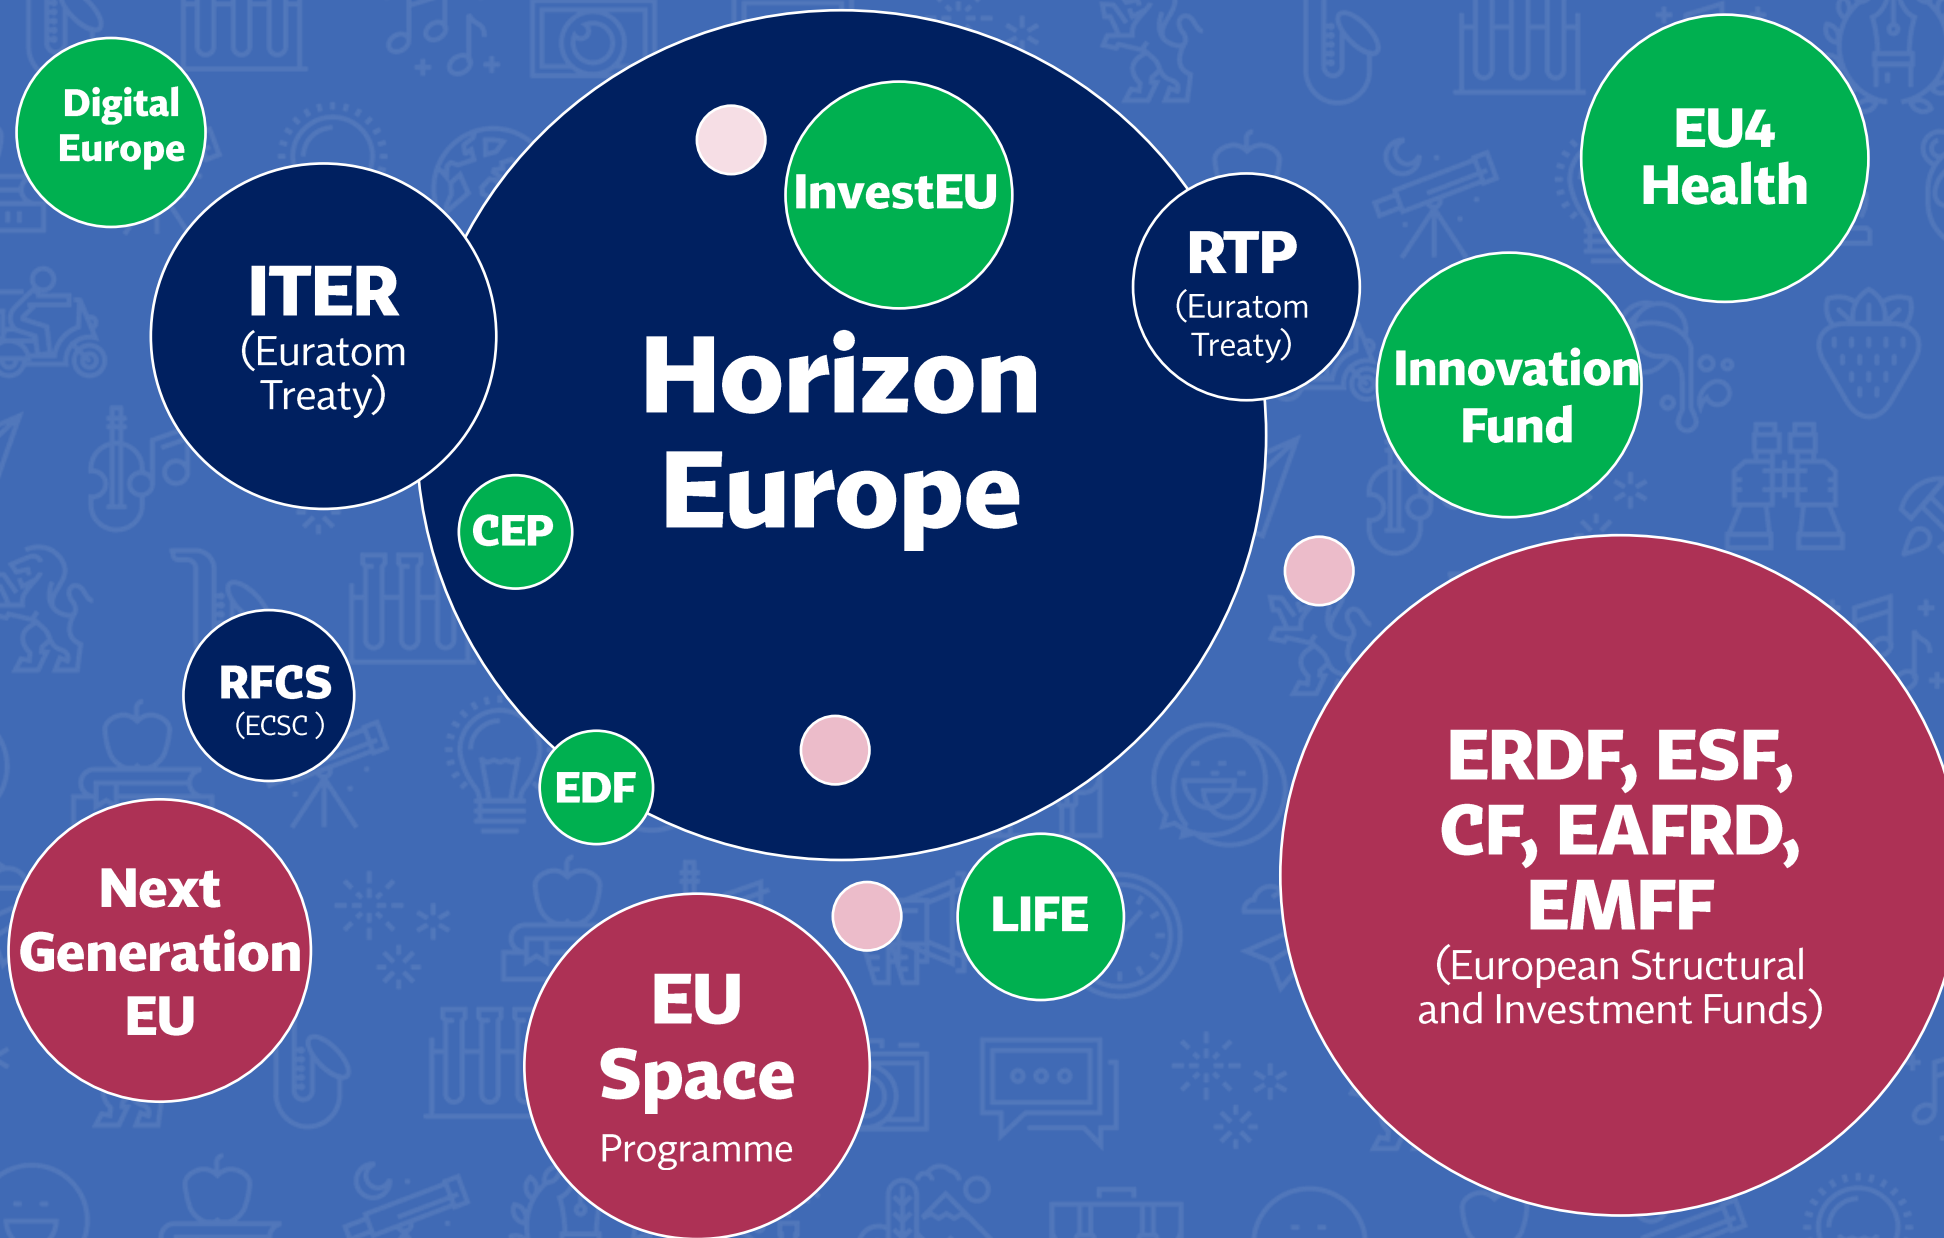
Digital Europe

ITER
(Euratom Treaty)

InvestEU

Horizon Europe

RTP
(Euratom Treaty)

EU4 Health

Innovation Fund

CEP

RFCS
(ECSC )

EDF

Next Generation EU

EU Space
Programme

LIFE

ERDF, ESF, CF, EAFRD, EMFF
(European Structural and Investment Funds)